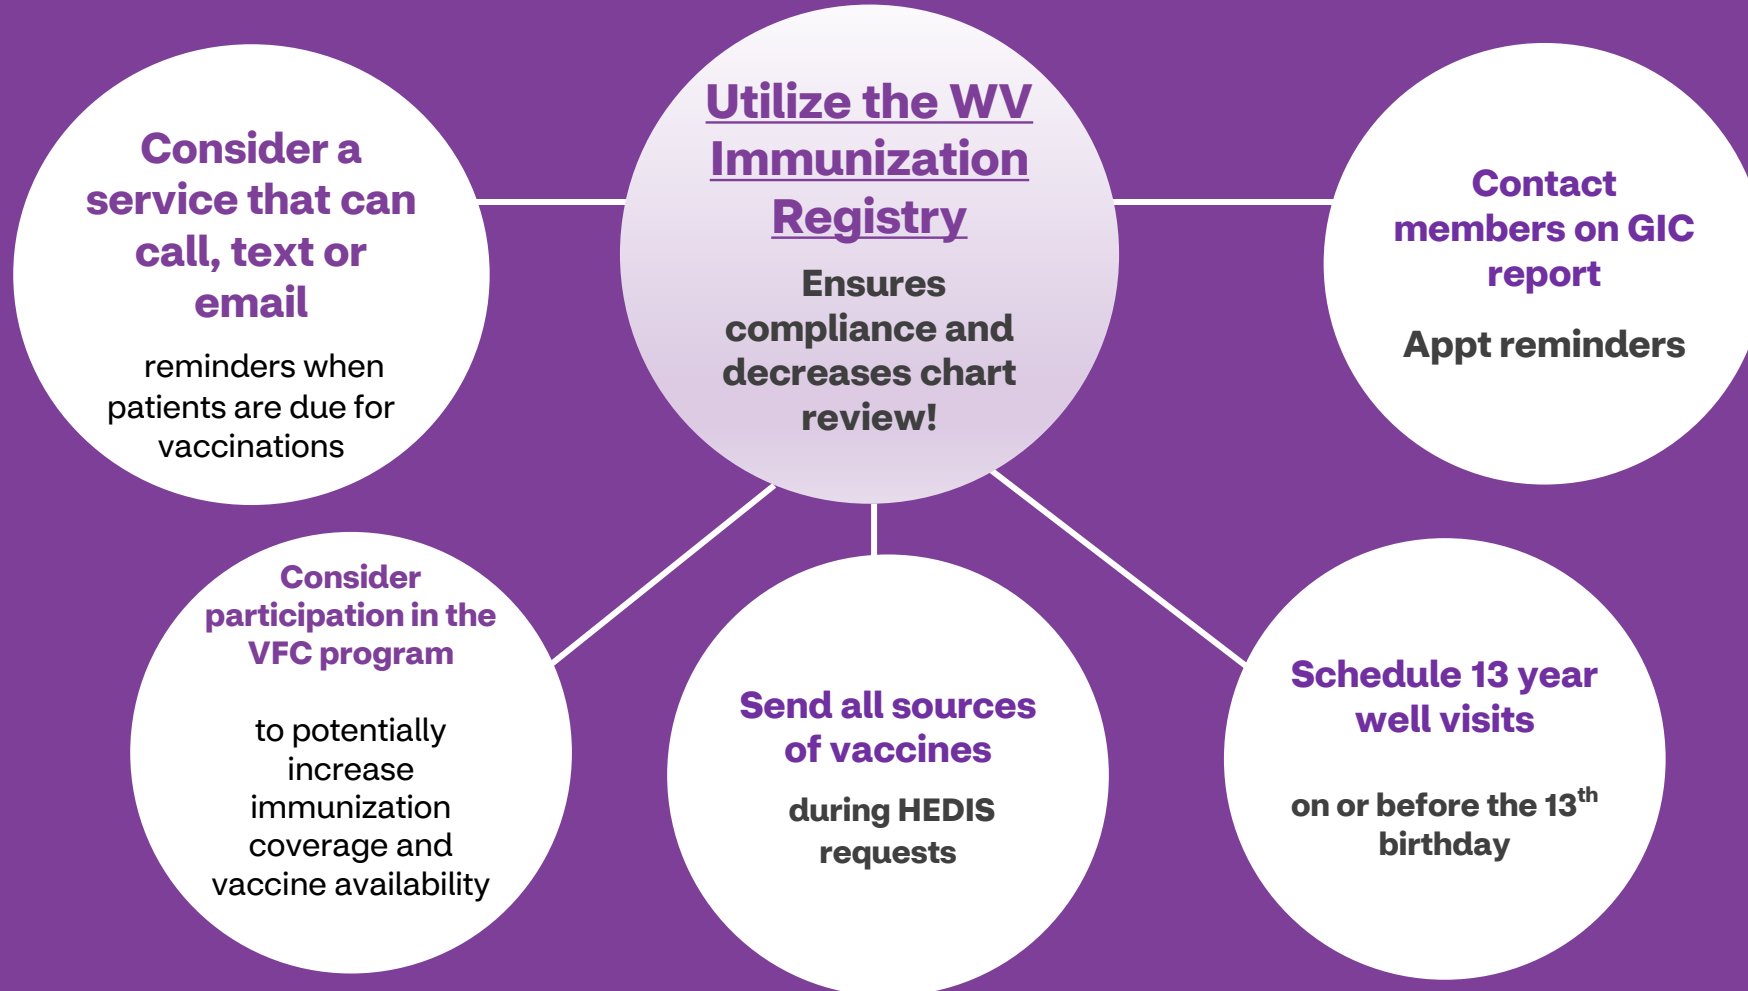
Consider a service that can call, text or email

reminders when patients are due for vaccinations

Utilize the WV Immunization Registry

Ensures compliance and decreases chart review!

Contact members on GIC report

Appt reminders

Consider participation in the VFC program

to potentially increase immunization coverage and vaccine availability

Send all sources of vaccines

during HEDIS requests

Schedule 13 year well visits

on or before the 13$^{th}$ birthday